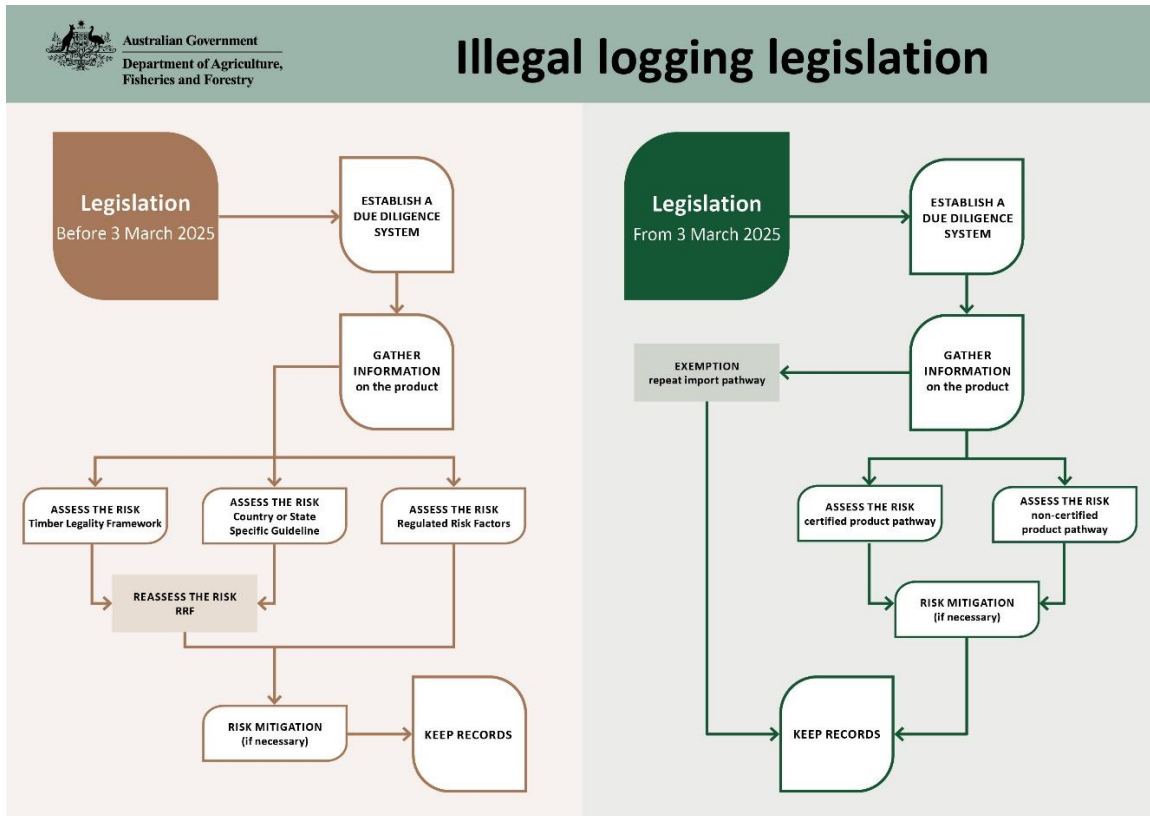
Australian Government
Department of Agriculture, Fisheries and Forestry

Illegal logging legislation

Legislation
Before 3 March 2025

ESTABLISH A DUE DILIGENCE SYSTEM

GATHER INFORMATION on the product

ASSESS THE RISK
Timber Legality Framework

ASSESS THE RISK
Country or State Specific Guideline

ASSESS THE RISK
Regulated Risk Factors

REASSESS THE RISK
RRF

RISK MITIGATION
(if necessary)

KEEP RECORDS

Legislation
From 3 March 2025

ESTABLISH A DUE DILIGENCE SYSTEM

GATHER INFORMATION on the product

EXEMPTION
repeat import pathway

ASSESS THE RISK
certified product pathway

ASSESS THE RISK
non-certified product pathway

RISK MITIGATION
(if necessary)

KEEP RECORDS